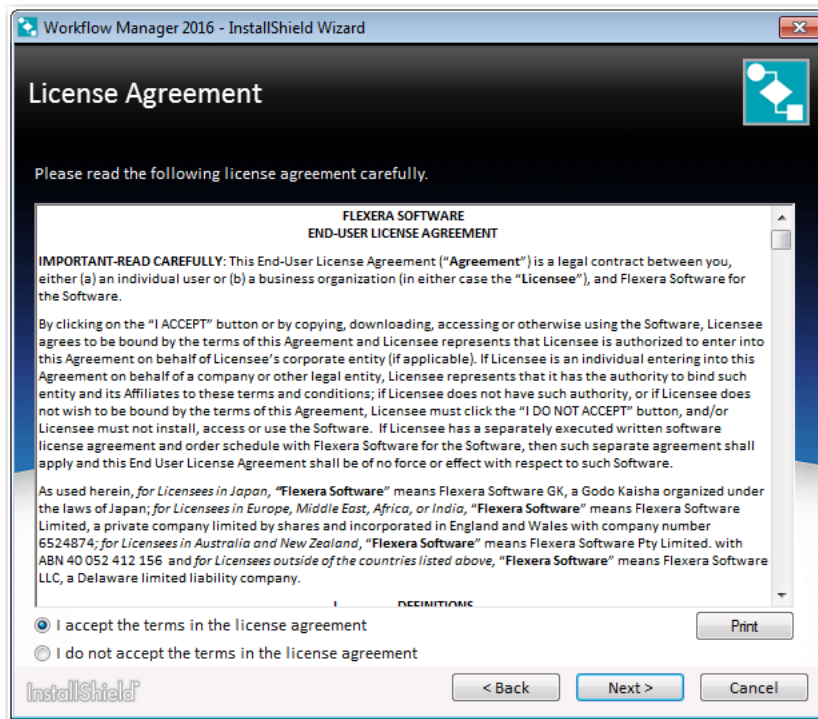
Workflow Manager 2016 - InstallShield Wizard

License Agreement

Please read the following license agreement carefully.

FLEXERA SOFTWARE
END-USER LICENSE AGREEMENT

IMPORTANT-READ CAREFULLY: This End-User License Agreement ("Agreement") is a legal contract between you, either (a) an individual user or (b) a business organization (in either case the "Licensee"), and Flexera Software for the Software.

By clicking on the "I ACCEPT" button or by copying, downloading, accessing or otherwise using the Software, Licensee agrees to be bound by the terms of this Agreement and Licensee represents that Licensee is authorized to enter into this Agreement on behalf of Licensee's corporate entity (if applicable). If Licensee is an individual entering into this Agreement on behalf of a company or other legal entity, Licensee represents that it has the authority to bind such entity and its Affiliates to these terms and conditions; if Licensee does not have such authority, or if Licensee does not wish to be bound by the terms of this Agreement, Licensee must click the "I DO NOT ACCEPT" button, and/or Licensee must not install, access or use the Software. If Licensee has a separately executed written software license agreement and order schedule with Flexera Software for the Software, then such separate agreement shall apply and this End User License Agreement shall be of no force or effect with respect to such Software.

As used herein, for Licensees in Japan, "Flexera Software" means Flexera Software GK, a Godo Kaisha organized under the laws of Japan; for Licensees in Europe, Middle East, Africa, or India, "Flexera Software" means Flexera Software Limited, a private company limited by shares and incorporated in England and Wales with company number 6524874; for Licensees in Australia and New Zealand, "Flexera Software" means Flexera Software Pty Limited. with ABN 40 052 412 156 and for Licensees outside of the countries listed above, "Flexera Software" means Flexera Software LLC, a Delaware limited liability company.

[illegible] DEFINITIONS

I accept the terms in the license agreement

I do not accept the terms in the license agreement

Print

InstallShield

< Back

Next >

Cancel